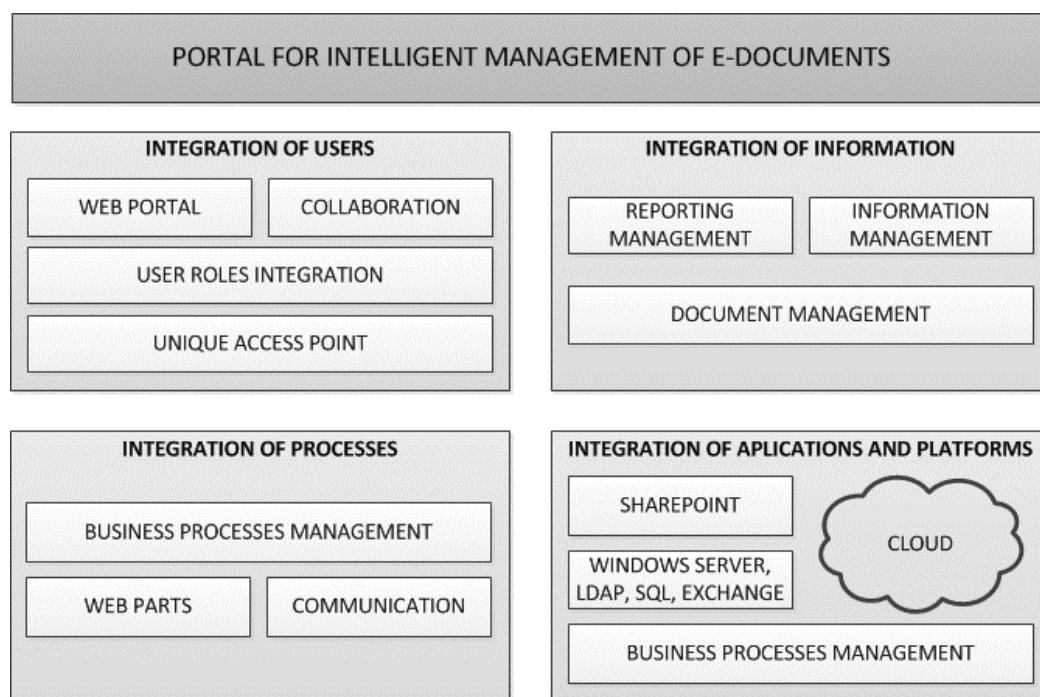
PORTAL FOR INTELLIGENT MANAGEMENT OF E-DOCUMENTS

INTEGRATION OF USERS

WEB PORTAL

COLLABORATION

USER ROLES INTEGRATION

UNIQUE ACCESS POINT

INTEGRATION OF INFORMATION

REPORTING MANAGEMENT

INFORMATION MANAGEMENT

DOCUMENT MANAGEMENT

INTEGRATION OF PROCESSES

BUSINESS PROCESSES MANAGEMENT

WEB PARTS

COMMUNICATION

INTEGRATION OF APLICATIONS AND PLATFORMS

SHAREPOINT

WINDOWS SERVER, LDAP, SQL, EXCHANGE

CLOUD

BUSINESS PROCESSES MANAGEMENT